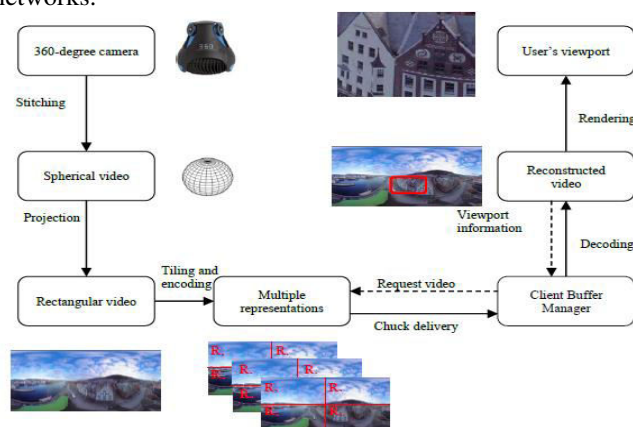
networks.

360-degree camera

Stitching

Spherical video

Projection

Rectangular video

Tiling and encoding

Multiple representations

Request video

Chuck delivery

Client Buffer Manager

Decoding

Viewport information

Reconstructed video

Rendering

User's viewport

R.
R.
R.
R.
R.
R.
R.
R.